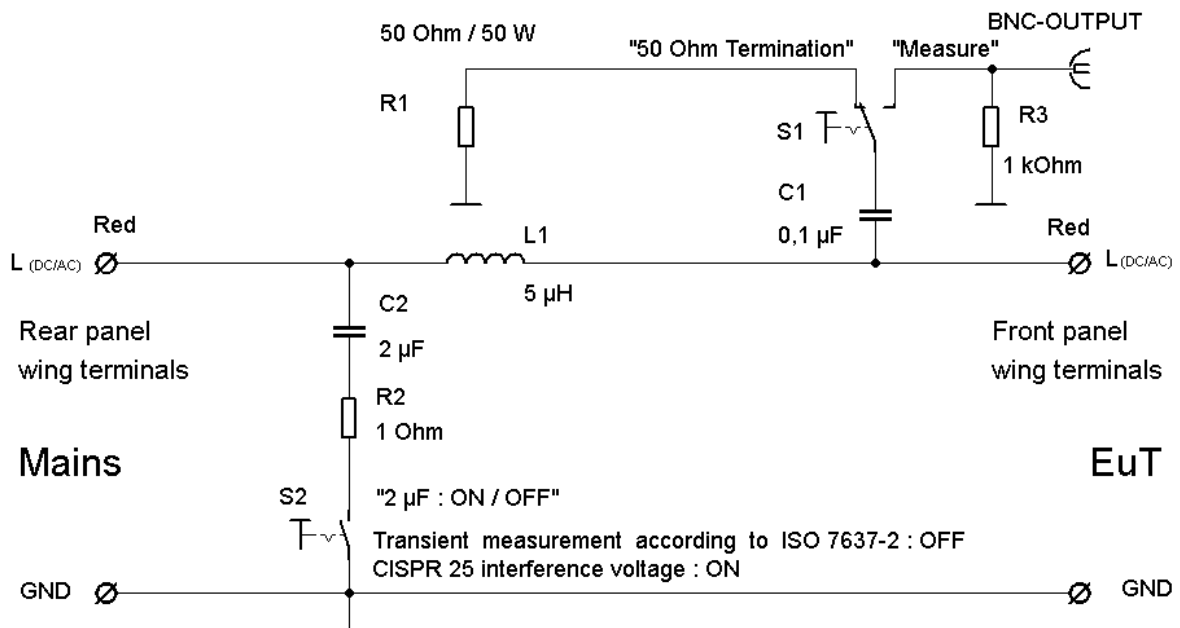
50 Ohm / 50 W

"50 Ohm Termination"

"Measure"

BNC-OUTPUT

R1

S1

R3

1 kOhm

C1

0,1 µF

Red

L (DC/AC)

L1

5 µH

Red

L (DC/AC)

C2

2 µF

Rear panel wing terminals

Front panel wing terminals

R2

1 Ohm

Mains

EuT

S2

"2 µF : ON / OFF"

Transient measurement according to ISO 7637-2 : OFF
CISPR 25 interference voltage : ON

GND

GND